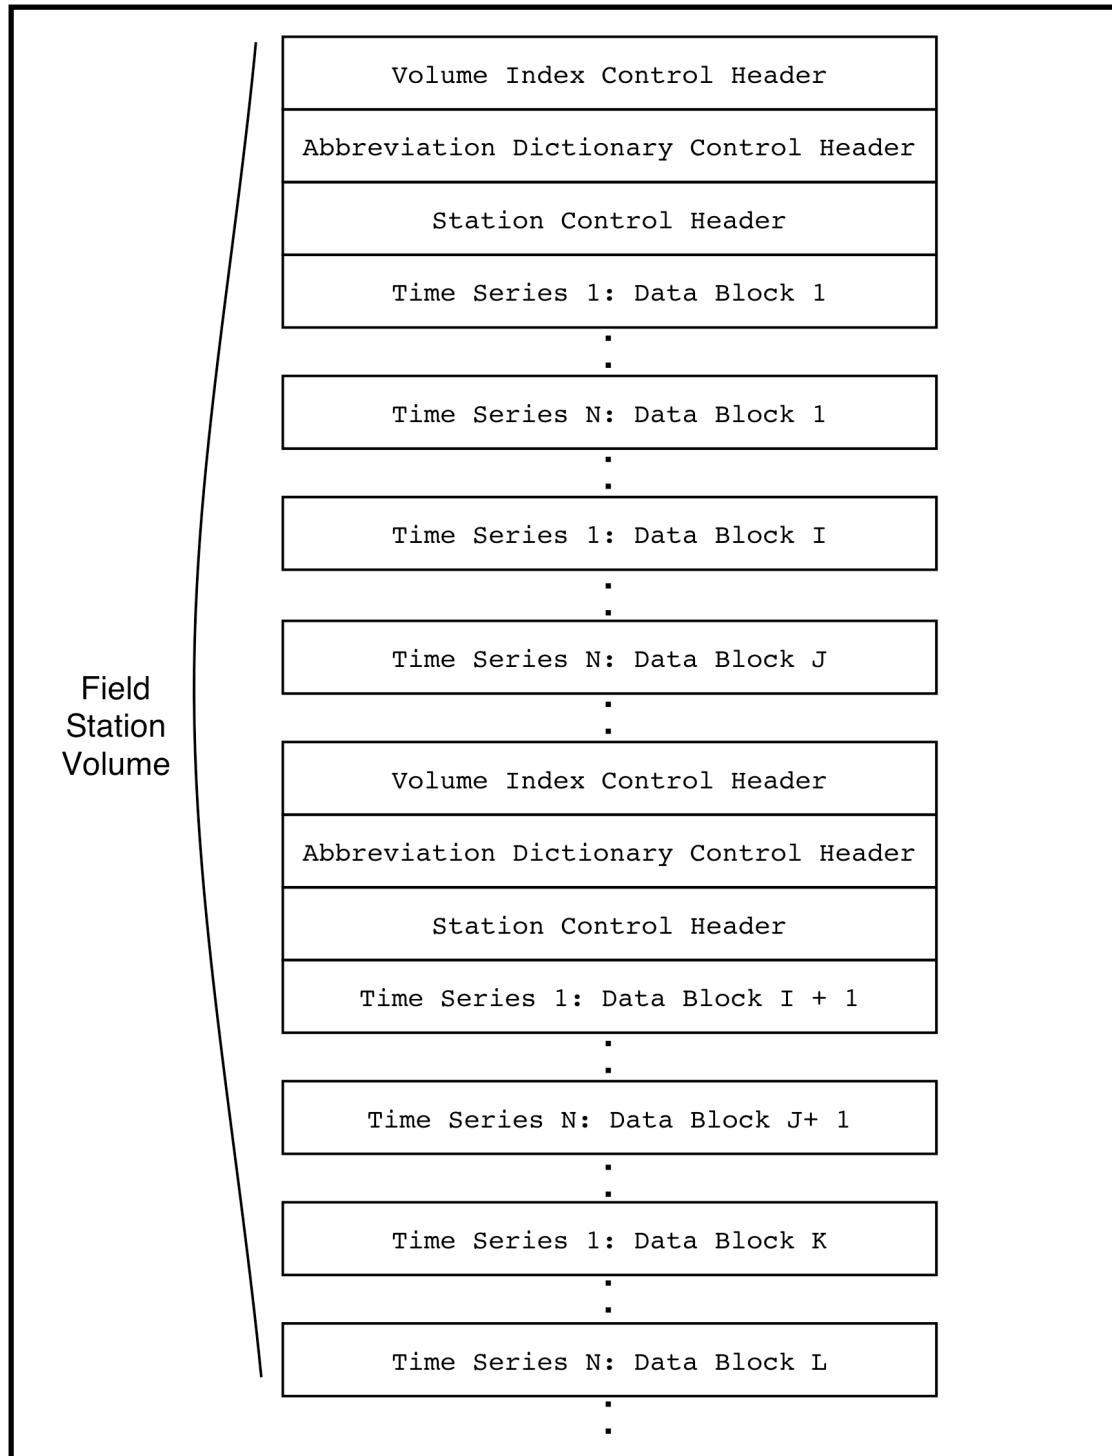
Field Station Volume

Volume Index Control Header

Abbreviation Dictionary Control Header

Station Control Header

Time Series 1: Data Block 1

Time Series N: Data Block 1

Time Series 1: Data Block I

Time Series N: Data Block J

Volume Index Control Header

Abbreviation Dictionary Control Header

Station Control Header

Time Series 1: Data Block I + 1

Time Series N: Data Block J+ 1

Time Series 1: Data Block K

Time Series N: Data Block L